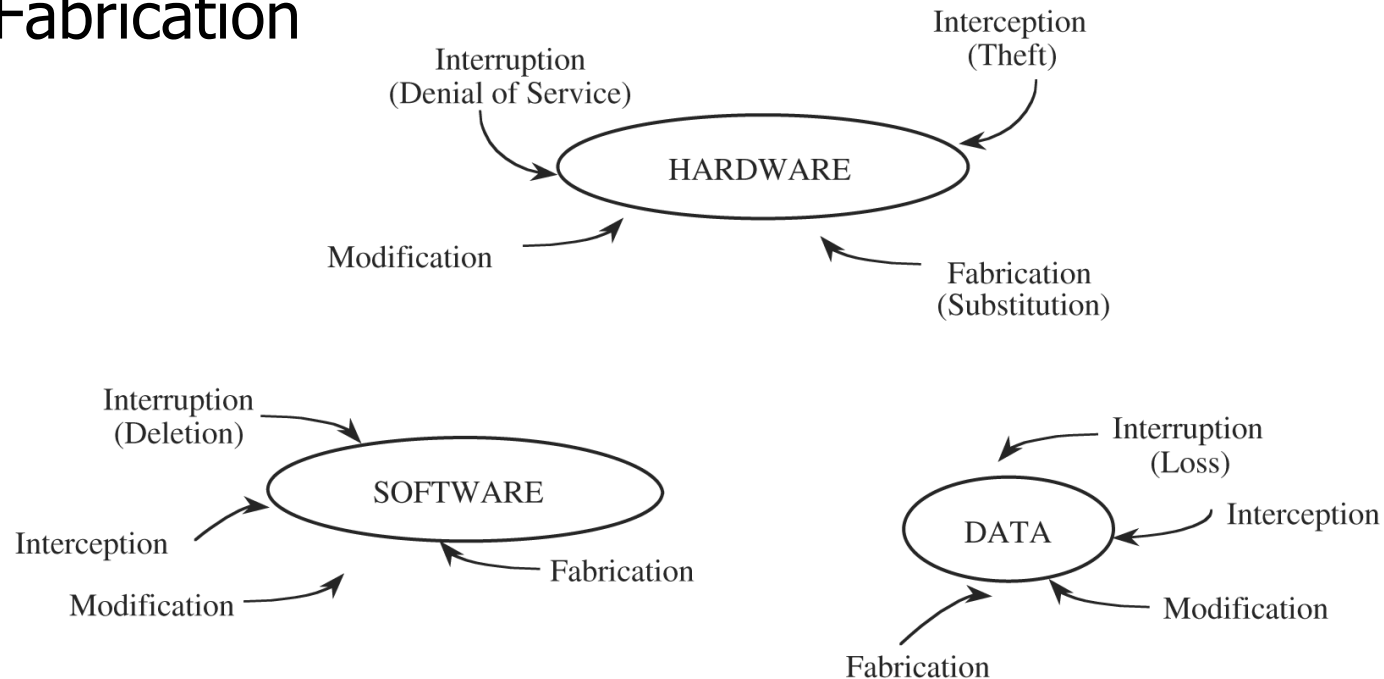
Fabrication

Interruption
(Denial of Service)

Interception
(Theft)

HARDWARE

Modification

Fabrication
(Substitution)

Interruption
(Deletion)

SOFTWARE

Interception

Fabrication

Modification

Interruption
(Loss)

DATA

Interception

Modification

Fabrication